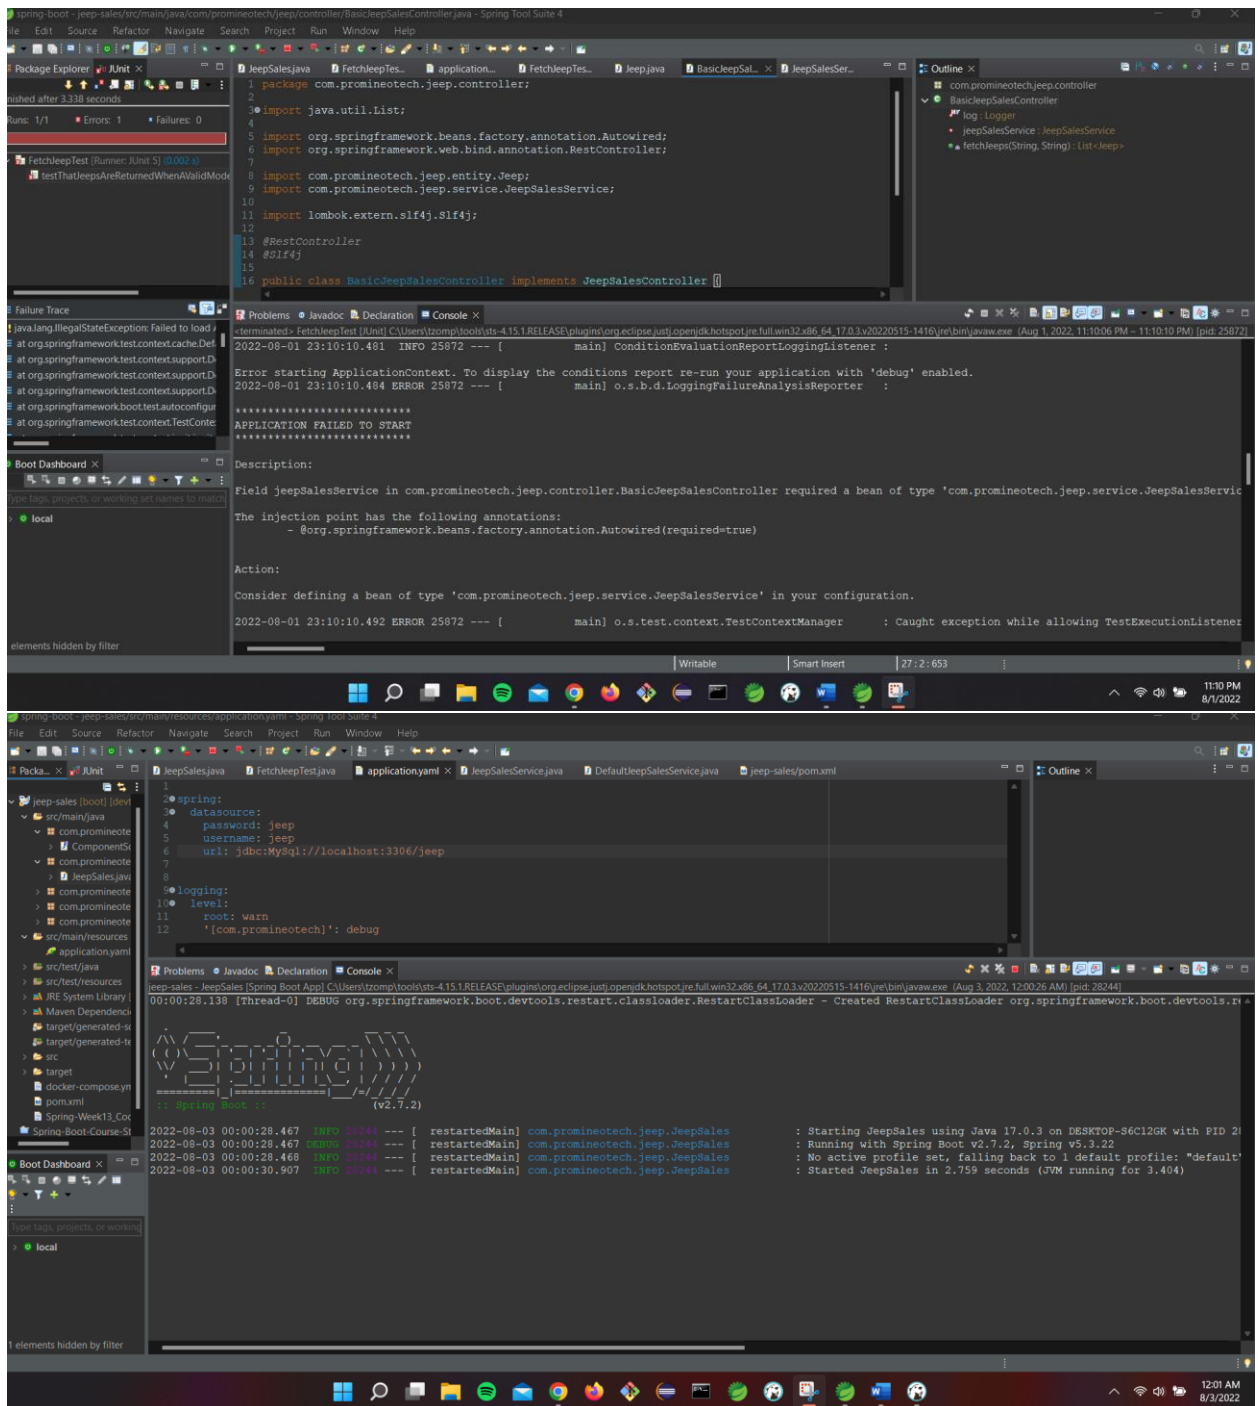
spring-boot - jeep-sales/src/main/java/com/promineotech/jeep/controller/BasicJeepSalesController.java - Spring Tool Suite 4

File Edit Source Refactor Navigate Search Project Run Window Help

Package Explorer JUnit
nished after 3.338 seconds
Runs: 1/1 Errors: 1 Failures: 0

FetchJeepTest [Runner: JUnit 5] (0.002 s)
testThatJeepsAreReturnedWhenAValidMode

Failure Trace
java.lang.IllegalStateException: Failed to load
at org.springframework.test.context.cache.Def
at org.springframework.test.context.support.D
at org.springframework.test.context.support.D
at org.springframework.test.context.support.D
at org.springframework.boot.test.autoconfigur
at org.springframework.test.context.TestConte

Boot Dashboard
Type tags, projects, or working set names to match
local
elements hidden by filter

JeepSales.java FetchJeepTes... application... FetchJeepTes... Jeep.java BasicJeepSal... JeepSalesSer...

1 package com.promineotech.jeep.controller;
2
3 import java.util.List;
4
5 import org.springframework.beans.factory.annotation.Autowired;
6 import org.springframework.web.bind.annotation.RestController;
7
8 import com.promineotech.jeep.entity.Jeep;
9 import com.promineotech.jeep.service.JeepSalesService;
10
11 import lombok.extern.slf4j.Slf4j;
12
13 @RestController
14 @Slf4j
15
16 public class BasicJeepSalesController implements JeepSalesController {

Outline
com.promineotech.jeep.controller
BasicJeepSalesController
log : Logger
jeepSalesService : JeepSalesService
fetchJeeps(String, String) : List<Jeep>

Problems Javadoc Declaration Console
<terminated> FetchJeepTest [JUnit] C:\Users\tzomp\tools\sts-4.15.1.RELEASE\plugins\org.eclipse.justj.openjdk.hotspot.jre.full.win32.x86_64_17.0.3.v20220515-1416\jre\bin\javaw.exe (Aug 1, 2022, 11:10:06 PM – 11:10:10 PM) [pid: 25872]
2022-08-01 23:10:10.481 INFO 25872 --- [ main] ConditionEvaluationReportLoggingListener :

Error starting ApplicationContext. To display the conditions report re-run your application with 'debug' enabled.
2022-08-01 23:10:10.484 ERROR 25872 --- [ main] o.s.b.d.LoggingFailureAnalysisReporter :

***************************
APPLICATION FAILED TO START
***************************

Description:

Field jeepSalesService in com.promineotech.jeep.controller.BasicJeepSalesController required a bean of type 'com.promineotech.jeep.service.JeepSalesServic

The injection point has the following annotations:
- @org.springframework.beans.factory.annotation.Autowired(required=true)

Action:

Consider defining a bean of type 'com.promineotech.jeep.service.JeepSalesService' in your configuration.

2022-08-01 23:10:10.492 ERROR 25872 --- [ main] o.s.test.context.TestContextManager : Caught exception while allowing TestExecutionListener

Writable Smart Insert 27 : 2 : 653

11:10 PM
8/1/2022

spring-boot - jeep-sales/src/main/resources/application.yaml - Spring Tool Suite 4

File Edit Source Refactor Navigate Search Project Run Window Help

Packa... JUnit
jeep-sales [boot] [devt
src/main/java
com.promineote
ComponentS
com.promineote
JeepSales.java
com.promineote
com.promineote
com.promineote
src/main/resources
application.yaml
src/test/java
src/test/resources
JRE System Library
Maven Dependenci
target/generated-s
target/generated-te
src
target
docker-compose.ym
pom.xml
Spring-Week13_Co
Spring-Boot-Course-St

Boot Dashboard
Type tags, projects, or working
local
1 elements hidden by filter

JeepSales.java FetchJeepTest.java application.yaml JeepSalesService.java DefaultJeepSalesService.java jeep-sales/pom.xml

1
2 spring:
3 datasource:
4 password: jeep
5 username: jeep
6 url: jdbc:mysql://localhost:3306/jeep
7
8
9 logging:
10 level:
11 root: warn
12 '[com.promineotech]': debug

Outline

Problems Javadoc Declaration Console
jeep-sales - JeepSales [Spring Boot App] C:\Users\tzomp\tools\sts-4.15.1.RELEASE\plugins\org.eclipse.justj.openjdk.hotspot.jre.full.win32.x86_64_17.0.3.v20220515-1416\jre\bin\javaw.exe (Aug 3, 2022, 12:00:26 AM) [pid: 28244]
00:00:28.138 [Thread-0] DEBUG org.springframework.boot.devtools.restart.classloader.RestartClassLoader - Created RestartClassLoader org.springframework.boot.devtools.r

:: Spring Boot :: (v2.7.2)

2022-08-03 00:00:28.467 INFO 28244 --- [ restartedMain] com.promineotech.jeep.JeepSales : Starting JeepSales using Java 17.0.3 on DESKTOP-S6C12GK with PID 2
2022-08-03 00:00:28.467 DEBUG 28244 --- [ restartedMain] com.promineotech.jeep.JeepSales : Running with Spring Boot v2.7.2, Spring v5.3.22
2022-08-03 00:00:28.468 INFO 28244 --- [ restartedMain] com.promineotech.jeep.JeepSales : No active profile set, falling back to 1 default profile: "default"
2022-08-03 00:00:30.907 INFO 28244 --- [ restartedMain] com.promineotech.jeep.JeepSales : Started JeepSales in 2.759 seconds (JVM running for 3.404)

12:01 AM
8/3/2022